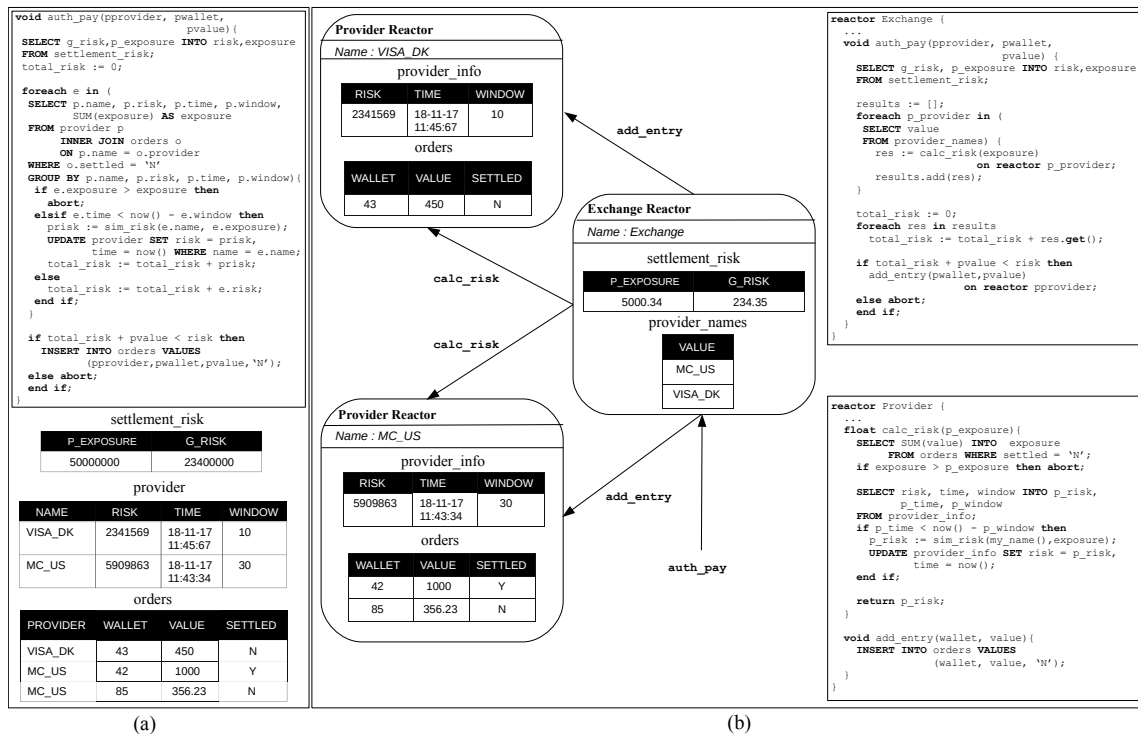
void auth_pay(pprovider, pwallet, pvalue){
SELECT g_risk,p_exposure INTO risk,exposure
FROM settlement_risk;
total_risk := 0;

foreach e in (
 SELECT p.name, p.risk, p.time, p.window,
 SUM(exposure) AS exposure
 FROM provider p
 INNER JOIN orders o
 ON p.name = o.provider
 WHERE o.settled = 'N'
 GROUP BY p.name, p.risk, p.time, p.window){
 if e.exposure > exposure then
 abort;
 elsif e.time < now() - e.window then
 prisk := sim_risk(e.name, e.exposure);
 UPDATE provider SET risk = prisk,
 time = now() WHERE name = e.name;
 total_risk := total_risk + prisk;
 else
 total_risk := total_risk + e.risk;
 end if;
 }

 if total_risk + pvalue < risk then
 INSERT INTO orders VALUES
 (pprovider,pwallet,pvalue,'N');
 else abort;
 end if;
}

settlement_risk

| P_EXPOSURE | G_RISK |
|---|---|
| 50000000 | 23400000 |

provider

| NAME | RISK | TIME | WINDOW |
|---|---|---|---|
| VISA_DK | 2341569 | 18-11-17 11:45:67 | 10 |
| MC_US | 5909863 | 18-11-17 11:43:34 | 30 |

orders

| PROVIDER | WALLET | VALUE | SETTLED |
|---|---|---|---|
| VISA_DK | 43 | 450 | N |
| MC_US | 42 | 1000 | Y |
| MC_US | 85 | 356.23 | N |

(a)

Provider Reactor
Name : VISA_DK
provider_info

| RISK | TIME | WINDOW |
|---|---|---|
| 2341569 | 18-11-17 11:45:67 | 10 |

orders

| WALLET | VALUE | SETTLED |
|---|---|---|
| 43 | 450 | N |

add_entry

Exchange Reactor
Name : Exchange
settlement_risk

| P_EXPOSURE | G_RISK |
|---|---|
| 5000.34 | 234.35 |

provider_names

| VALUE |
|---|
| MC_US |
| VISA_DK |

calc_risk

calc_risk

Provider Reactor
Name : MC_US
provider_info

| RISK | TIME | WINDOW |
|---|---|---|
| 5909863 | 18-11-17 11:43:34 | 30 |

orders

| WALLET | VALUE | SETTLED |
|---|---|---|
| 42 | 1000 | Y |
| 85 | 356.23 | N |

add_entry

auth_pay

reactor Exchange {
 ...
 void auth_pay(pprovider, pwallet,
 pvalue) {
 SELECT g_risk, p_exposure INTO risk,exposure
 FROM settlement_risk;

 results := [];
 foreach p_provider in (
 SELECT value
 FROM provider_names) {
 res := calc_risk(exposure)
 on reactor p_provider;
 results.add(res);
 }

 total_risk := 0;
 foreach res in results
 total_risk := total_risk + res.get();

 if total_risk + pvalue < risk then
 add_entry(pwallet,pvalue)
 on reactor pprovider;
 else abort;
 end if;
 }
}

reactor Provider {
 ...
 float calc_risk(p_exposure){
 SELECT SUM(value) INTO exposure
 FROM orders WHERE settled = 'N';
 if exposure > p_exposure then abort;

 SELECT risk, time, window INTO p_risk,
 p_time, p_window
 FROM provider_info;
 if p_time < now() - p_window then
 p_risk := sim_risk(my_name(),exposure);
 UPDATE provider_info SET risk = p_risk,
 time = now();
 end if;

 return p_risk;
 }

 void add_entry(wallet, value){
 INSERT INTO orders VALUES
 (wallet, value, 'N');
 }
}

(b)